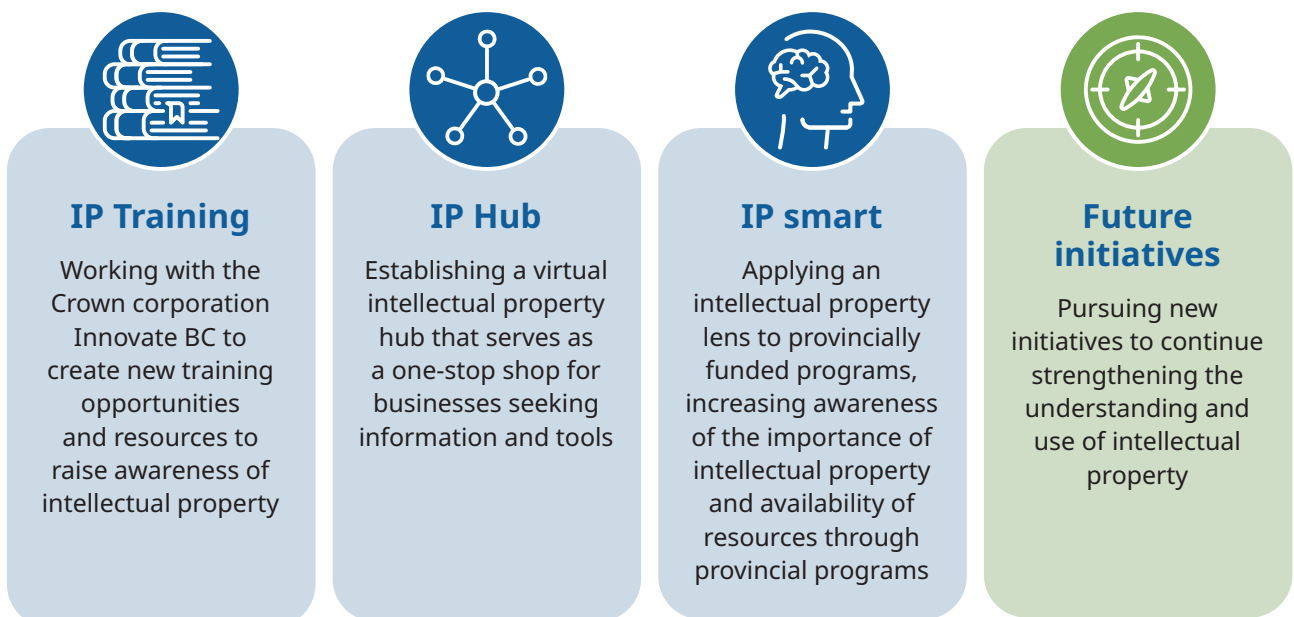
IP Training

Working with the Crown corporation Innovate BC to create new training opportunities and resources to raise awareness of intellectual property

IP Hub

Establishing a virtual intellectual property hub that serves as a one-stop shop for businesses seeking information and tools

IP smart

Applying an intellectual property lens to provincially funded programs, increasing awareness of the importance of intellectual property and availability of resources through provincial programs

Future initiatives

Pursuing new initiatives to continue strengthening the understanding and use of intellectual property